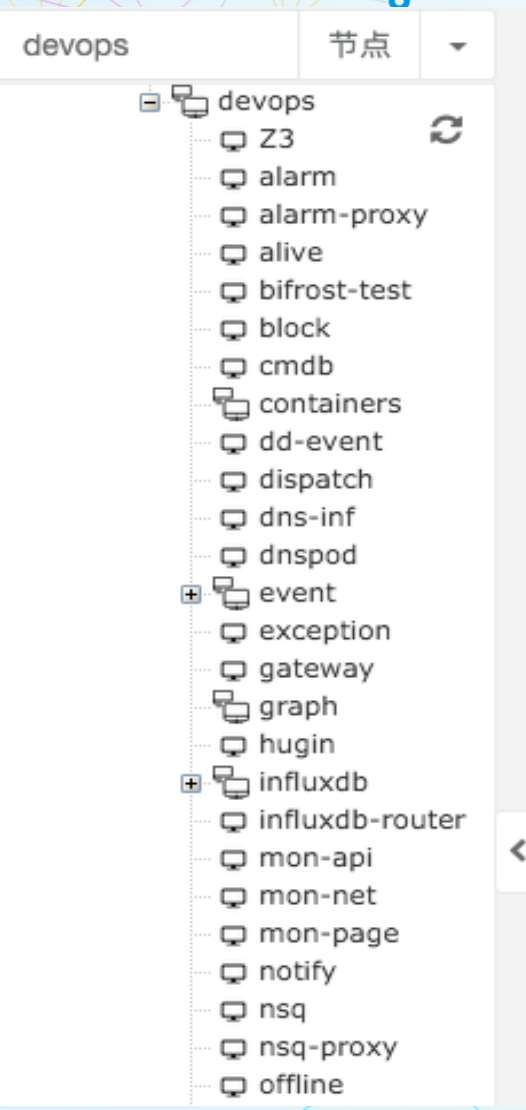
devops
节点

devops
Z3
alarm
alarm-proxy
alive
bifrost-test
block
cmdb
containers
dd-event
dispatch
dns-inf
dnspod
event
exception
gateway
graph
hugin
influxdb
influxdb-router
mon-api
mon-net
mon-page
notify
nsq
nsq-proxy
offline